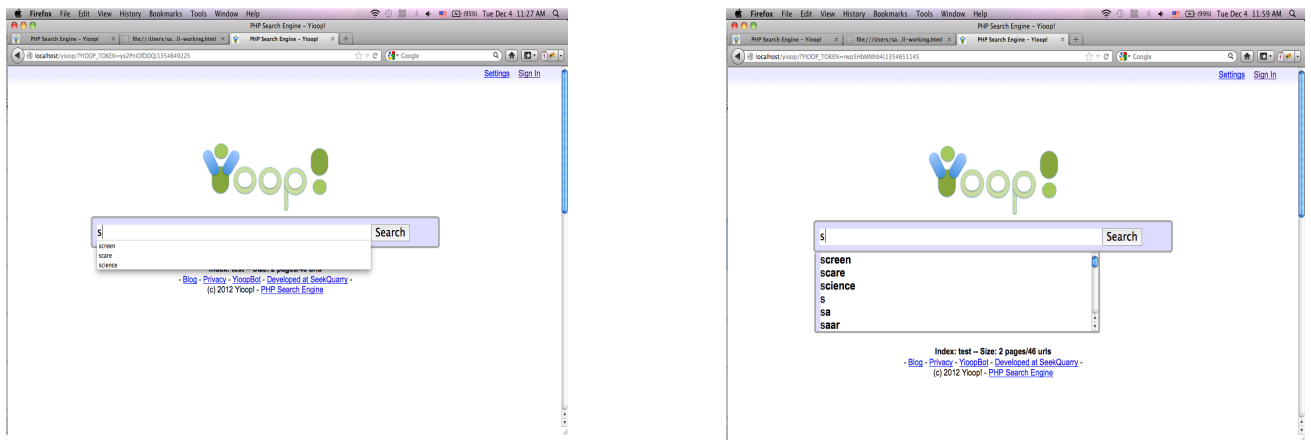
Firefox File Edit View History Bookmarks Tools Window Help (95%) Tue Dec 4 11:27 AM

PHP Search Engine - Yioop!

PHP Search Engine - Yioop! file:///Users/sa...ll-working.html PHP Search Engine - Yioop!

localhost/yioop/?YIOOP_TOKEN=yx2PnlOfDOQ|1354649225

Google

Settings Sign In

Yioop!

s

Search

screen
scare
science

Index: test -- Size: 2 pages/46 urls
- Blog - Privacy - YioopBot - Developed at SeekQuarry -
(c) 2012 Yioop! - PHP Search Engine

Firefox File Edit View History Bookmarks Tools Window Help (99%) Tue Dec 4 11:59 AM

PHP Search Engine - Yioop!

PHP Search Engine - Yioop! file:///Users/sa...ll-working.html PHP Search Engine - Yioop!

localhost/yioop/?YIOOP_TOKEN=rwp5HbMNhb4|1354651145

Google

Settings Sign In

Yioop!

s

Search

screen
scare
science
s
sa
saar

Index: test -- Size: 2 pages/46 urls
- Blog - Privacy - YioopBot - Developed at SeekQuarry -
(c) 2012 Yioop! - PHP Search Engine